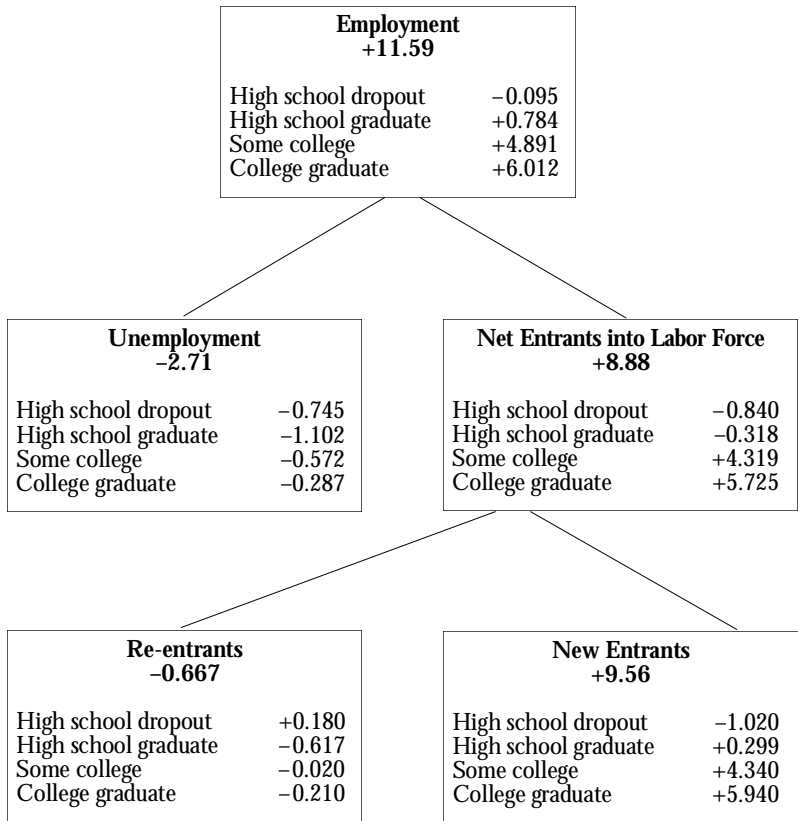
**Employment**
**+11.59**

| | |
|---|---|
| High school dropout | −0.095 |
| High school graduate | +0.784 |
| Some college | +4.891 |
| College graduate | +6.012 |

**Unemployment**
**−2.71**

| | |
|---|---|
| High school dropout | −0.745 |
| High school graduate | −1.102 |
| Some college | −0.572 |
| College graduate | −0.287 |

**Net Entrants into Labor Force**
**+8.88**

| | |
|---|---|
| High school dropout | −0.840 |
| High school graduate | −0.318 |
| Some college | +4.319 |
| College graduate | +5.725 |

**Re-entrants**
**−0.667**

| | |
|---|---|
| High school dropout | +0.180 |
| High school graduate | −0.617 |
| Some college | −0.020 |
| College graduate | −0.210 |

**New Entrants**
**+9.56**

| | |
|---|---|
| High school dropout | −1.020 |
| High school graduate | +0.299 |
| Some college | +4.340 |
| College graduate | +5.940 |